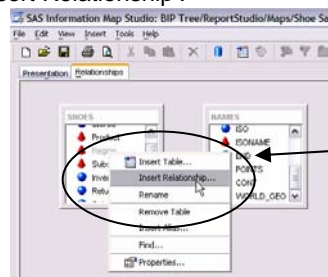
sert Relationship :

SAS Information Map Studio: BIP Tree/ReportStudio/Maps/Shoe Sa

File Edit View Insert Tools Help

Presentation Relationships

SHOES

Product

Region

Sub

Inve

Retu

NAMES

ISO

ISONAME

END

POINTS

CON

WORLD_GEO

Insert Table...

Insert Relationship...

Rename

Remove Table

Insert Alias...

Find...

Properties...